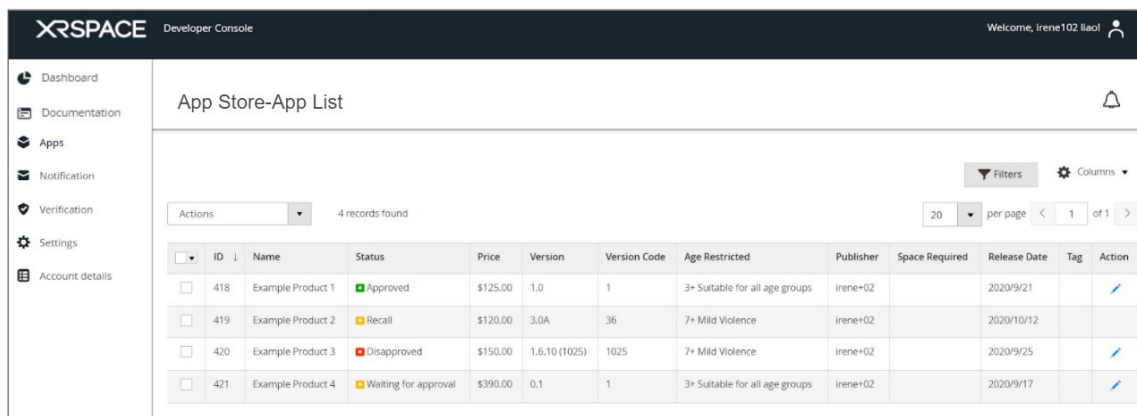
XRSPACE Developer Console

Welcome, irene102 liaol

Dashboard
Documentation
Apps
Notification
Verification
Settings
Account details

App Store-App List

Filters
Columns

Actions
4 records found
20 per page 1 of 1

| | ID ↓ | Name | Status | Price | Version | Version Code | Age Restricted | Publisher | Space Required | Release Date | Tag | Action |
|---|---|---|---|---|---|---|---|---|---|---|---|---|
| | 418 | Example Product 1 | Approved | \$125.00 | 1.0 | 1 | 3+ Suitable for all age groups | irene+02 | | 2020/9/21 | | |
| | 419 | Example Product 2 | Recall | \$120.00 | 3.0A | 36 | 7+ Mild Violence | irene+02 | | 2020/10/12 | | |
| | 420 | Example Product 3 | Disapproved | \$150.00 | 1.6.10 (1025) | 1025 | 7+ Mild Violence | irene+02 | | 2020/9/25 | | |
| | 421 | Example Product 4 | Waiting for approval | \$390.00 | 0.1 | 1 | 3+ Suitable for all age groups | irene+02 | | 2020/9/17 | | |